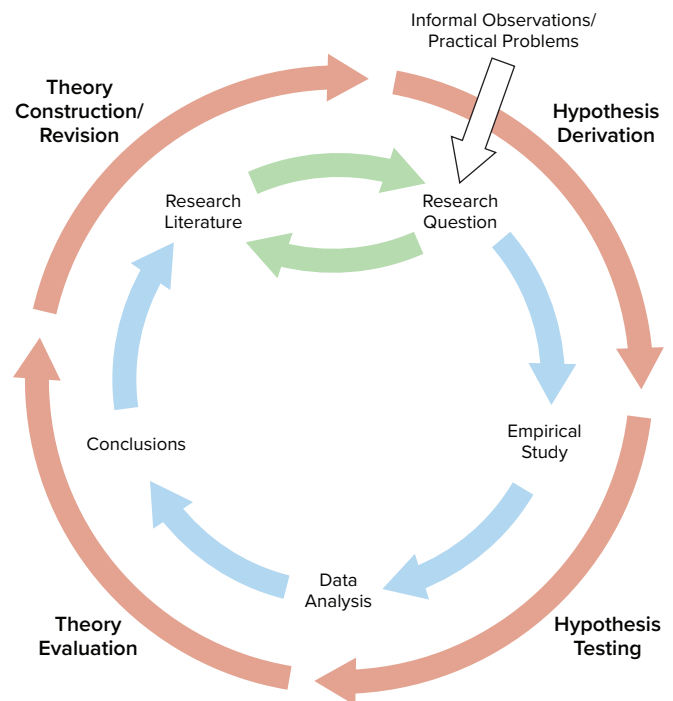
Informal Observations/
Practical Problems

Theory Construction/ Revision

Hypothesis Derivation

Research Literature

Research Question

Empirical Study

Conclusions

Data Analysis

Theory Evaluation

Hypothesis Testing